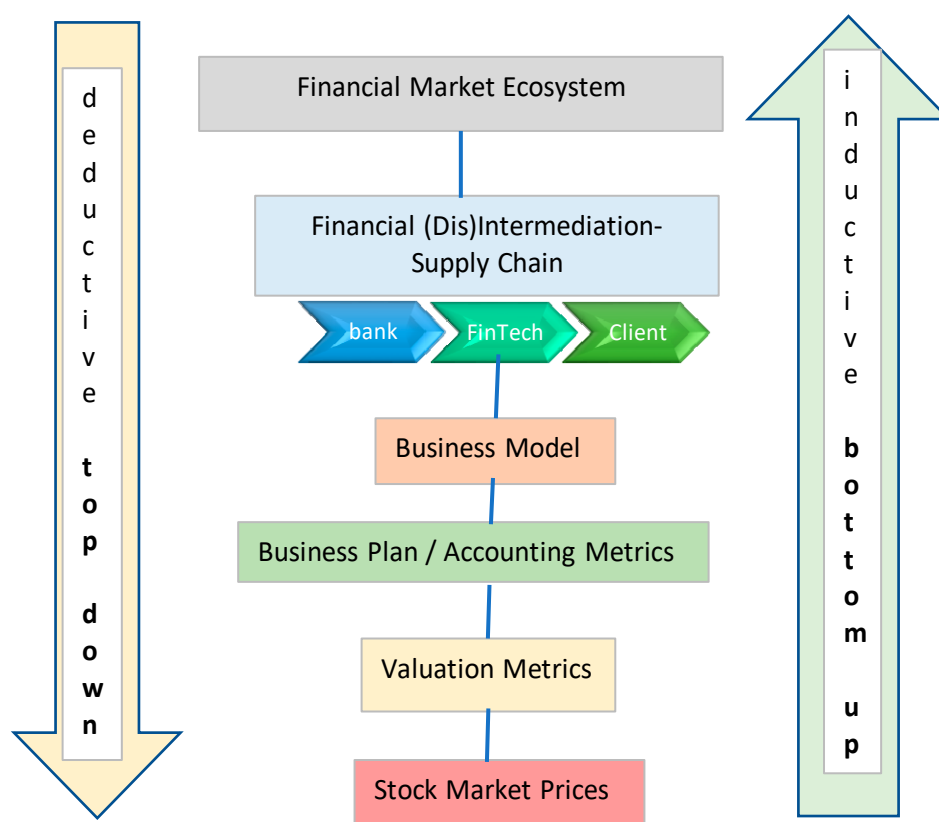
deductive

**top down**

Financial Market Ecosystem

Financial (Dis)Intermediation-Supply Chain

bank

FinTech

Client

Business Model

Business Plan / Accounting Metrics

Valuation Metrics

Stock Market Prices

inductive

**bottom up**